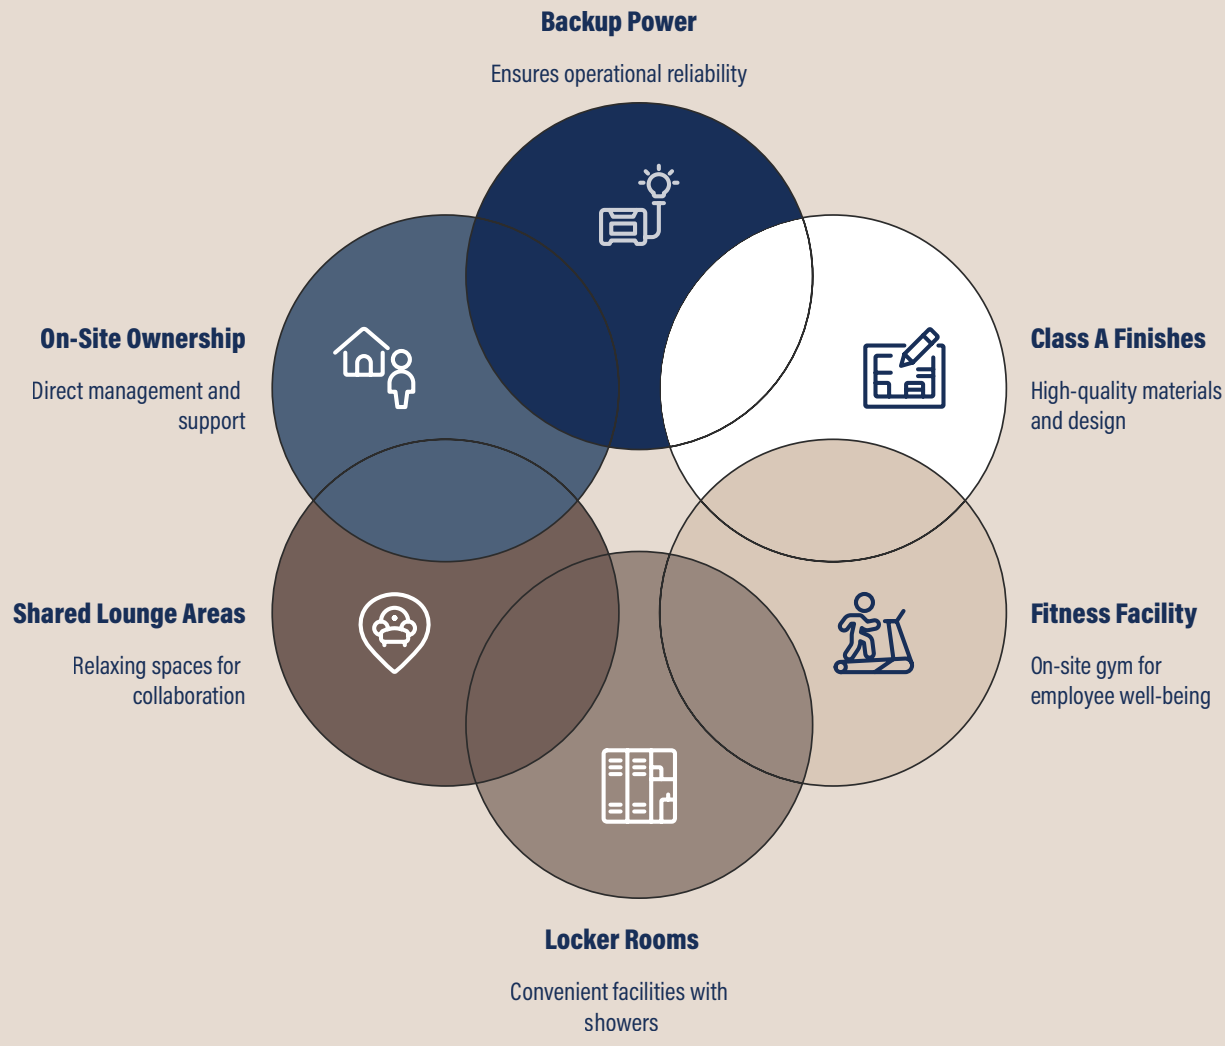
Backup Power

Ensures operational reliability

On-Site Ownership

Direct management and support

Class A Finishes

High-quality materials and design

Shared Lounge Areas

Relaxing spaces for collaboration

Fitness Facility

On-site gym for employee well-being

Locker Rooms

Convenient facilities with showers